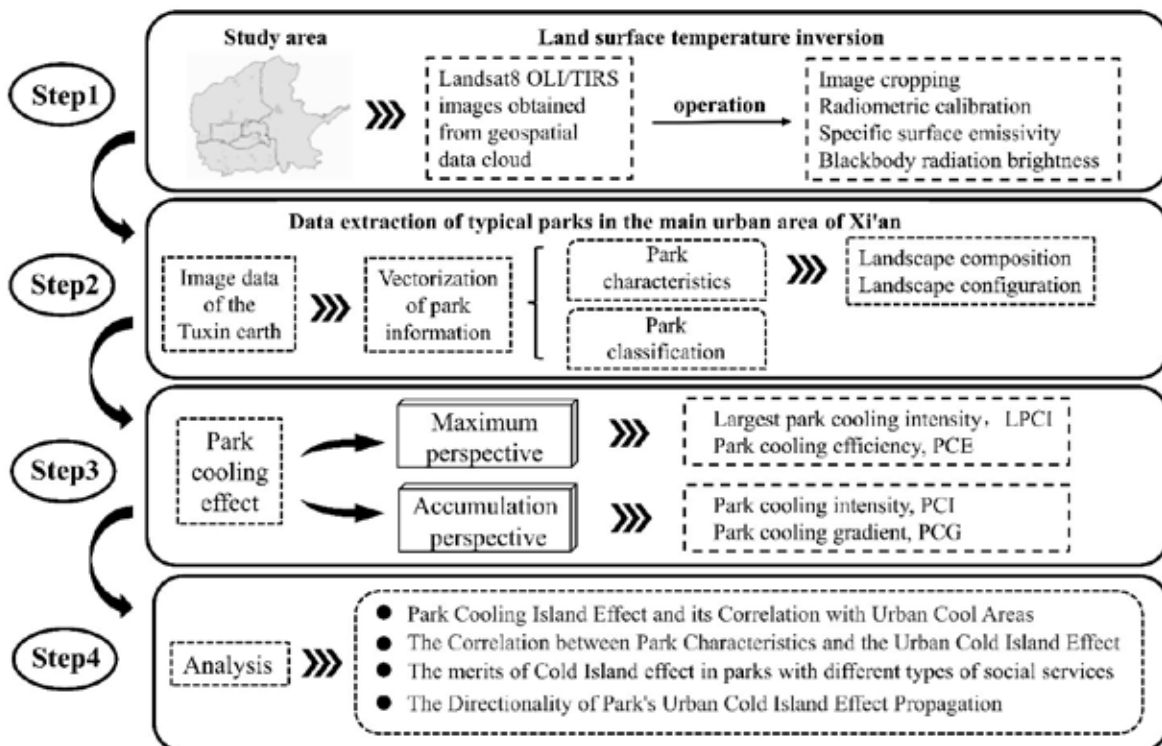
Step1

Study area

Land surface temperature inversion

Landsat8 OLI/TIRS images obtained from geospatial data cloud

operation

Image cropping
Radiometric calibration
Specific surface emissivity
Blackbody radiation brightness

Step2

Data extraction of typical parks in the main urban area of Xi'an

Image data of the Tuxin earth

Vectorization of park information

Park characteristics

Park classification

Landscape composition
Landscape configuration

Step3

Park cooling effect

Maximum perspective

Accumulation perspective

Largest park cooling intensity，LPCI
Park cooling efficiency, PCE

Park cooling intensity, PCI
Park cooling gradient, PCG

Step4

Analysis

● Park Cooling Island Effect and its Correlation with Urban Cool Areas
● The Correlation between Park Characteristics and the Urban Cold Island Effect
● The merits of Cold Island effect in parks with different types of social services
● The Directionality of Park's Urban Cold Island Effect Propagation